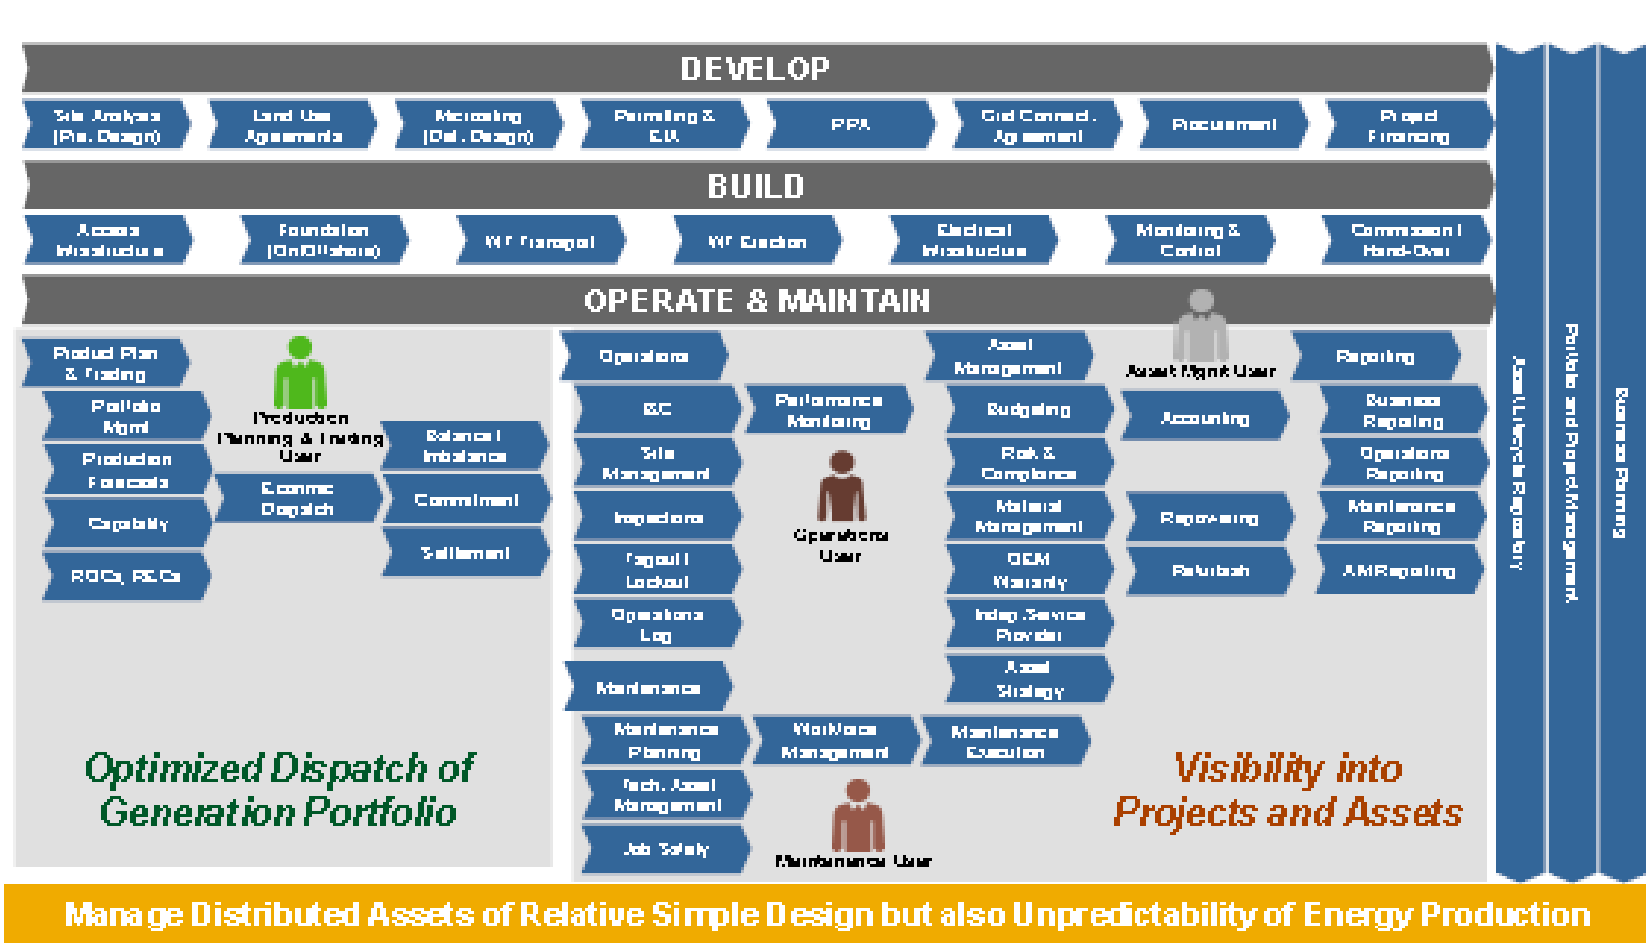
DEVELOP

Site Analysis (Pre. Design)

Land Use Agreements

Metering (Det. Design)

Permitting & EIA

PPA

Grid Connect. Agreement

Procurement

Project Financing

BUILD

Access Infrastructure

Foundation (On/Offshore)

WT Transport

WT Erection

Electrical Infrastructure

Monitoring & Control

Commission / Hand-Over

OPERATE & MAINTAIN

Product Plan & Trading

Portfolio Mgmt

Production Forecasts

Capability

ROCs, RECs

Production Planning & Trading User

Balance / Imbalance

Economic Dispatch

Commitment

Settlement

Operations

SC

Performance Monitoring

Site Management

Inspections

Tagout / Lockout

Operations Log

Operations User

Maintenance

Maintenance Planning

Workforce Management

Maintenance Execution

Tech. Asset Management

Job Safety

Maintenance User

Asset Management

Budgeting

Risk & Compliance

Material Management

OEM Warranty

Indep. Service Provider

Asset Strategy

Asset Mgmt User

Accounting

Repowering

Refurbish

Reporting

Business Reporting

Operations Reporting

Maintenance Reporting

AM Reporting

Optimized Dispatch of Generation Portfolio

Visibility into Projects and Assets

Asset Lifecycle Repository

Portfolio and Project Management

Business Planning

Manage Distributed Assets of Relative Simple Design but also Unpredictability of Energy Production